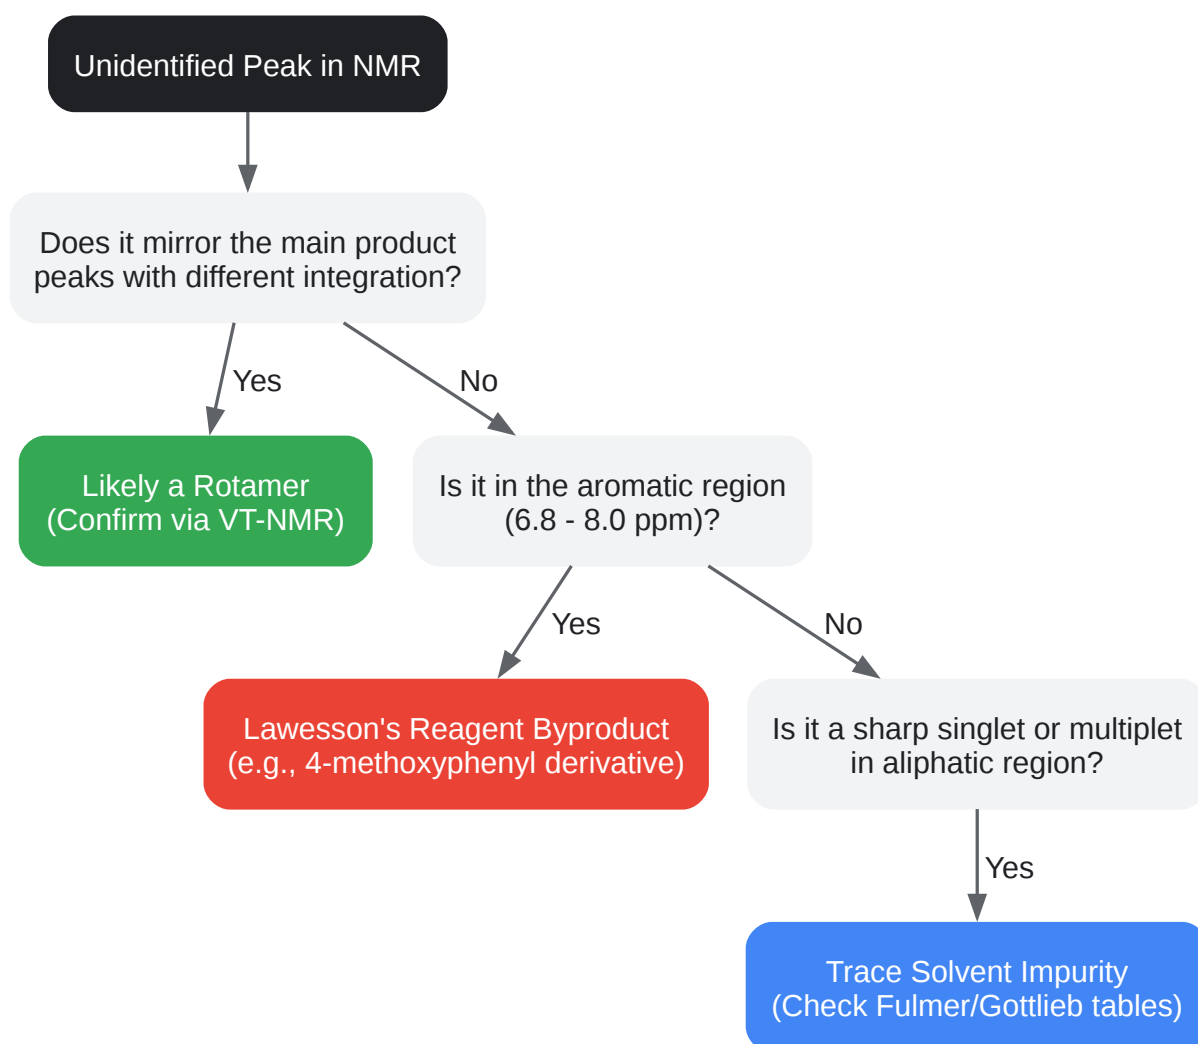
Unidentified Peak in NMR

Does it mirror the main product peaks with different integration?

Yes

No

Likely a Rotamer (Confirm via VT-NMR)

Is it in the aromatic region (6.8 - 8.0 ppm)?

Yes

No

Lawesson's Reagent Byproduct (e.g., 4-methoxyphenyl derivative)

Is it a sharp singlet or multiplet in aliphatic region?

Yes

Trace Solvent Impurity (Check Fulmer/Gottlieb tables)